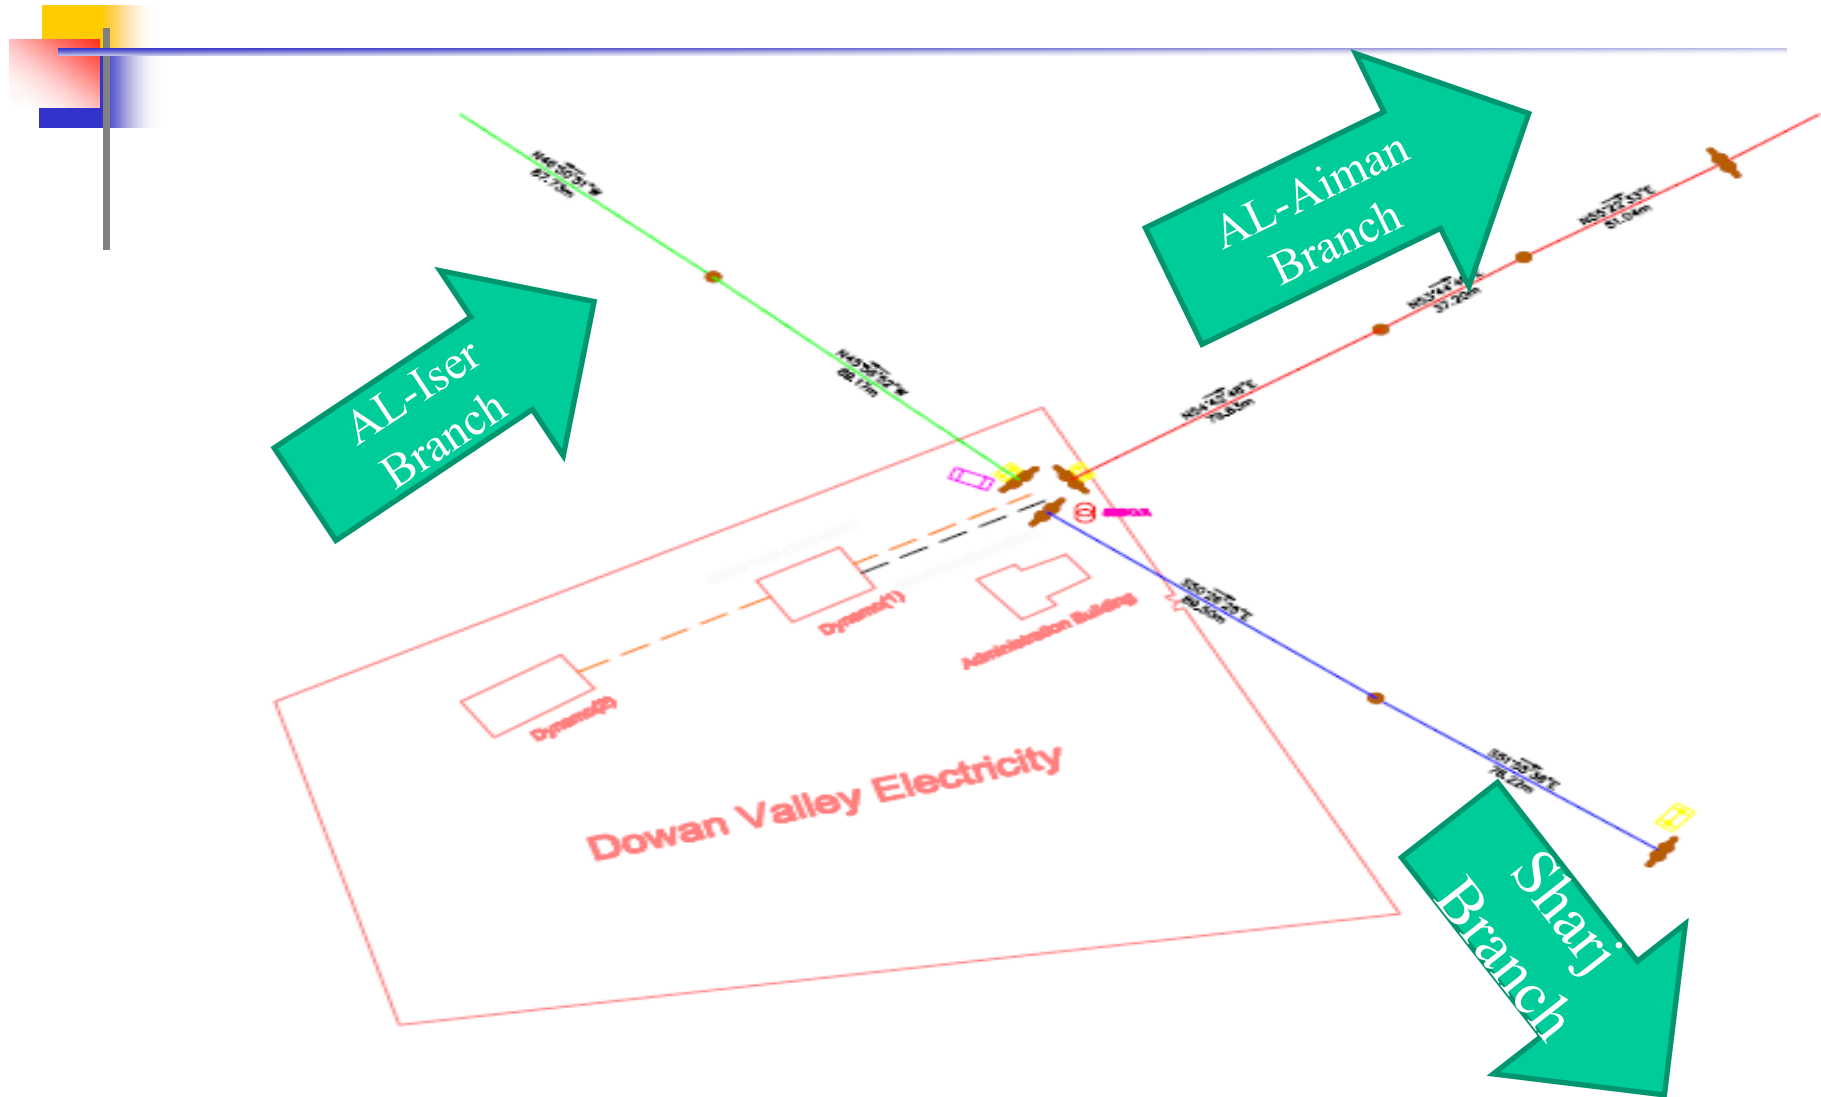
AL-Aiman Branch

AL-Iser Branch

Sharj Branch

Dowan Valley Electricity

Dynamo(1)

Dynamo(2)

Administration Building

N46°50'51"W
87.73m

N45°56'52"W
68.17m

N54°40'46"E
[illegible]

N53°44'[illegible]E
37.20m

N55°22'53"E
51.04m

S55°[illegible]E
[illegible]

S55°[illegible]E
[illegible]